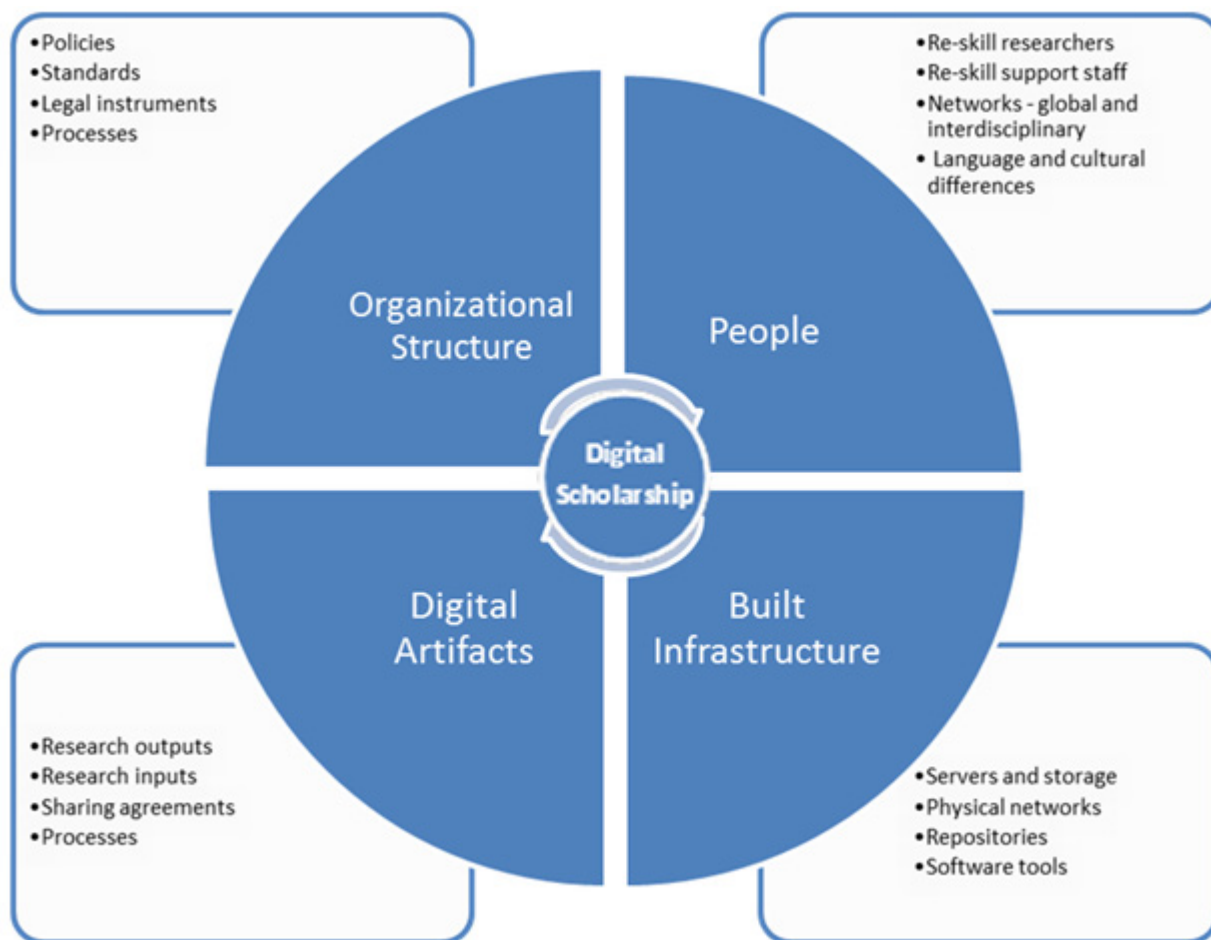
•Policies
•Standards
•Legal instruments
•Processes

•Re-skill researchers
•Re-skill support staff
•Networks - global and interdisciplinary
• Language and cultural differences

Organizational Structure

People

Digital Scholarship

Digital Artifacts

Built Infrastructure

•Research outputs
•Research inputs
•Sharing agreements
•Processes

•Servers and storage
•Physical networks
•Repositories
•Software tools